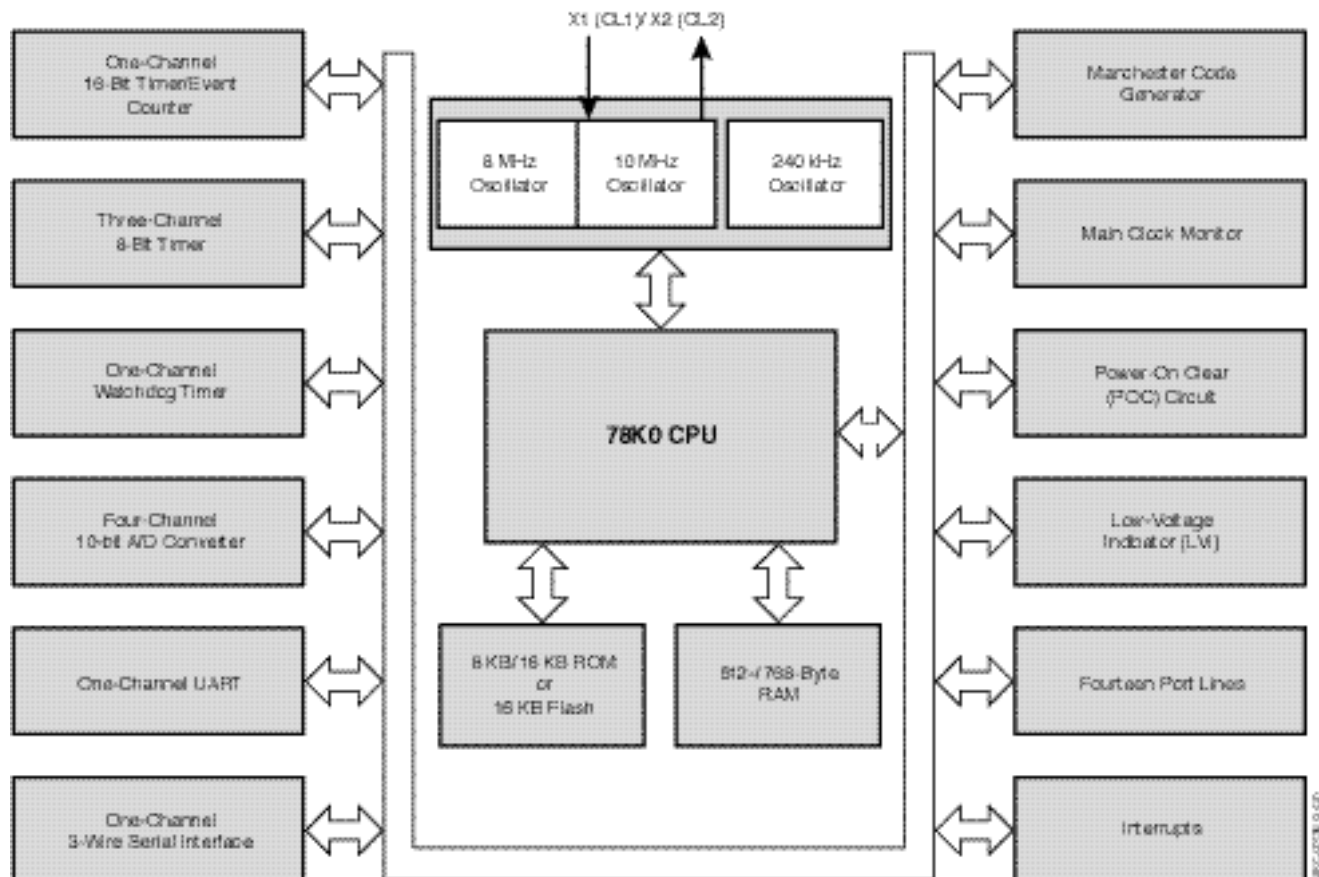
X1 (CL1)/ X2 (CL2)

One-Channel 16-Bit Timer/Event Counter

Three-Channel 8-Bit Timer

One-Channel Watchdog Timer

Four-Channel 10-bit A/D Converter

One-Channel UART

One-Channel 3-Wire Serial Interface

8 MHz Oscillator

10 MHz Oscillator

240 kHz Oscillator

78K0 CPU

8 KB/16 KB ROM or 16 KB Flash

512-/768-Byte RAM

Manchester Code Generator

Main Clock Monitor

Power-On Clear (POC) Circuit

Low-Voltage Indicator (LVI)

Fourteen Port Lines

Interrupts

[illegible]